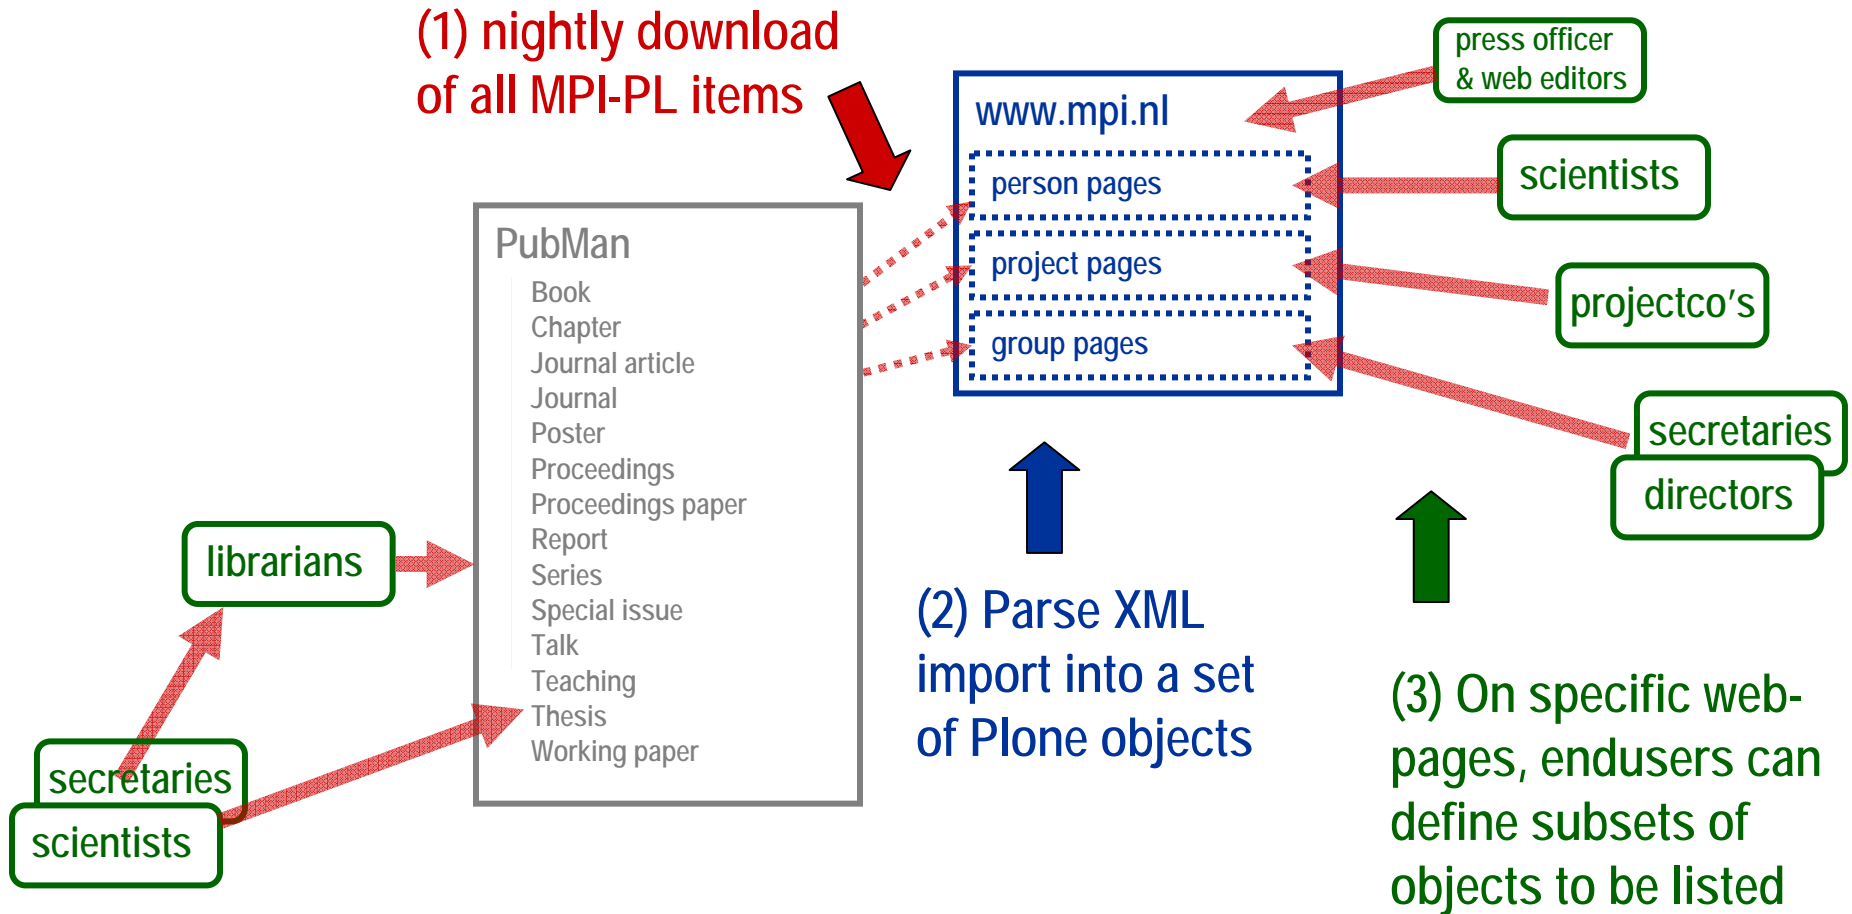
(1) nightly download of all MPI-PL items

www.mpi.nl

person pages

project pages

group pages

press officer & web editors

scientists

projectco's

secretaries

directors

PubMan

Book
Chapter
Journal article
Journal
Poster
Proceedings
Proceedings paper
Report
Series
Special issue
Talk
Teaching
Thesis
Working paper

librarians

secretaries

scientists

(2) Parse XML import into a set of Plone objects

(3) On specific webpages, endusers can define subsets of objects to be listed